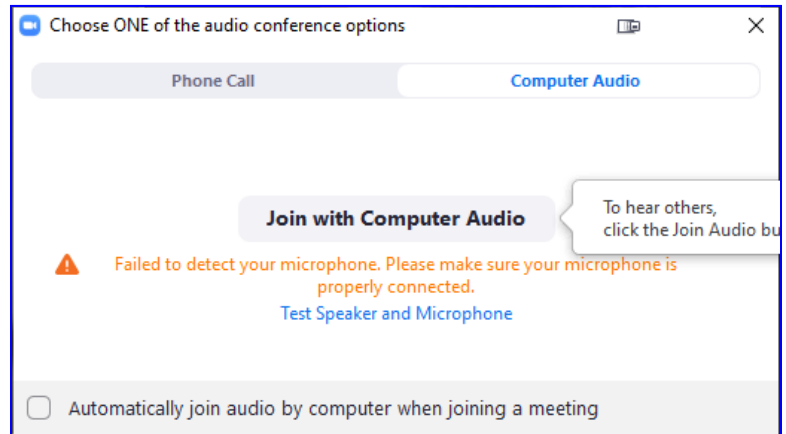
Choose ONE of the audio conference options

Phone Call

Computer Audio

Join with Computer Audio

To hear others, click the Join Audio bu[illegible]

Failed to detect your microphone. Please make sure your microphone is properly connected.

Test Speaker and Microphone

Automatically join audio by computer when joining a meeting